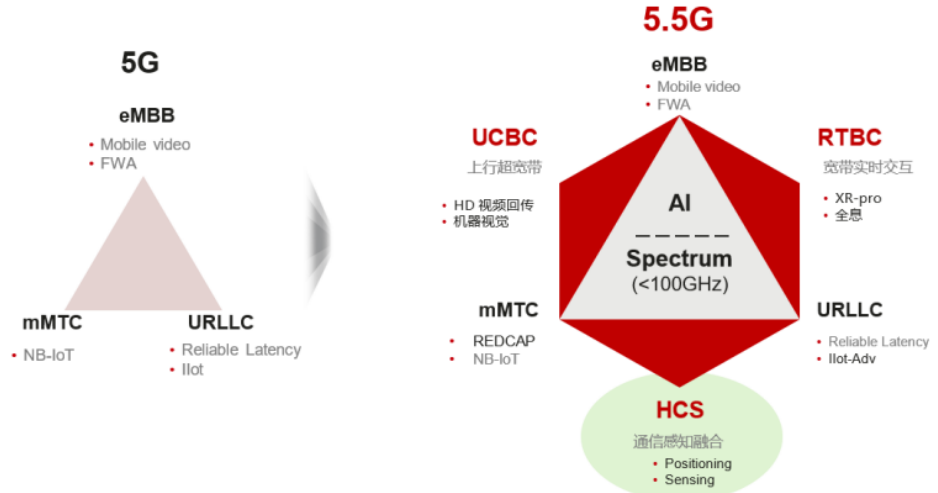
5G

eMBB
• Mobile video
• FWA

mMTC
• NB-IoT

URLLC
• Reliable Latency
• Ilot

5.5G

eMBB
• Mobile video
• FWA

UCBC
上行超宽带
• HD 视频回传
• 机器视觉

RTBC
宽带实时交互
• XR-pro
• 全息

AI
— — — — —
Spectrum
(<100GHz)

mMTC
• REDCAP
• NB-IoT

URLLC
• Reliable Latency
• Ilot-Adv

HCS
通信感知融合
• Positioning
• Sensing